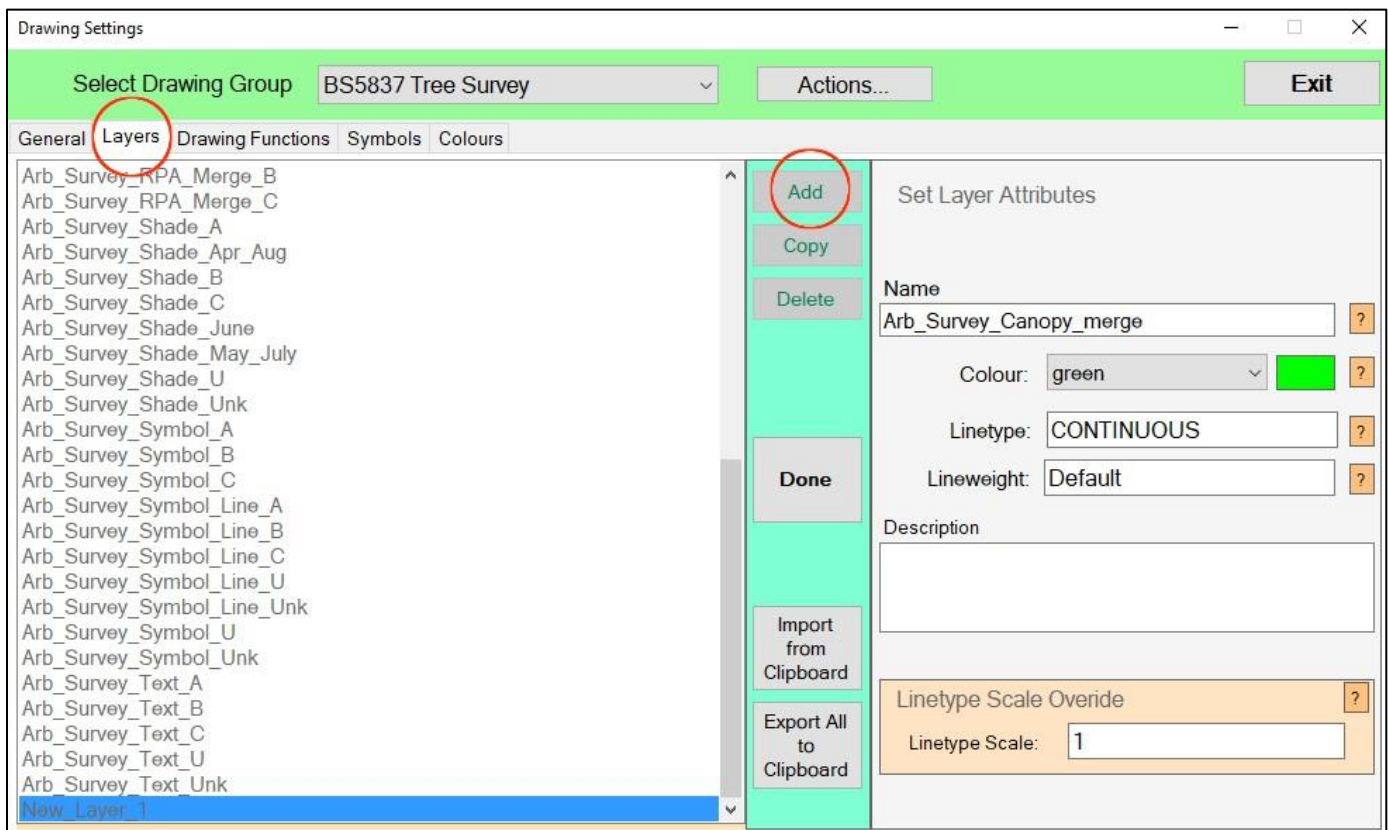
Drawing Settings

Select Drawing Group BS5837 Tree Survey

Actions...

Exit

General Layers Drawing Functions Symbols Colours

Arb_Survey_RPA_Merge_B
Arb_Survey_RPA_Merge_C
Arb_Survey_Shade_A
Arb_Survey_Shade_Apr_Aug
Arb_Survey_Shade_B
Arb_Survey_Shade_C
Arb_Survey_Shade_June
Arb_Survey_Shade_May_July
Arb_Survey_Shade_U
Arb_Survey_Shade_Unk
Arb_Survey_Symbol_A
Arb_Survey_Symbol_B
Arb_Survey_Symbol_C
Arb_Survey_Symbol_Line_A
Arb_Survey_Symbol_Line_B
Arb_Survey_Symbol_Line_C
Arb_Survey_Symbol_Line_U
Arb_Survey_Symbol_Line_Unk
Arb_Survey_Symbol_U
Arb_Survey_Symbol_Unk
Arb_Survey_Text_A
Arb_Survey_Text_B
Arb_Survey_Text_C
Arb_Survey_Text_U
Arb_Survey_Text_Unk
New_Layer_1

Add

Copy

Delete

Done

Import from Clipboard

Export All to Clipboard

Set Layer Attributes

Name

Arb_Survey_Canopy_merge

?

Colour: green

?

Linetype: CONTINUOUS

?

Lineweight: Default

?

Description

Linetype Scale Overide

?

Linetype Scale: 1